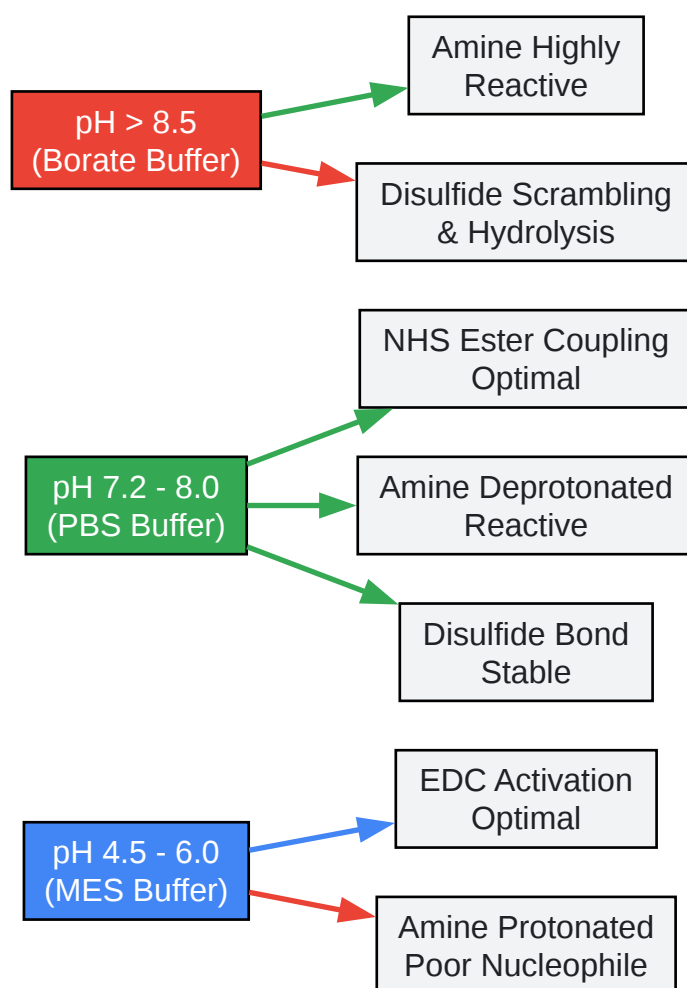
Amine Highly Reactive

pH > 8.5 (Borate Buffer)

Disulfide Scrambling & Hydrolysis

NHS Ester Coupling Optimal

pH 7.2 - 8.0 (PBS Buffer)

Amine Deprotonated Reactive

Disulfide Bond Stable

EDC Activation Optimal

pH 4.5 - 6.0 (MES Buffer)

Amine Protonated Poor Nucleophile